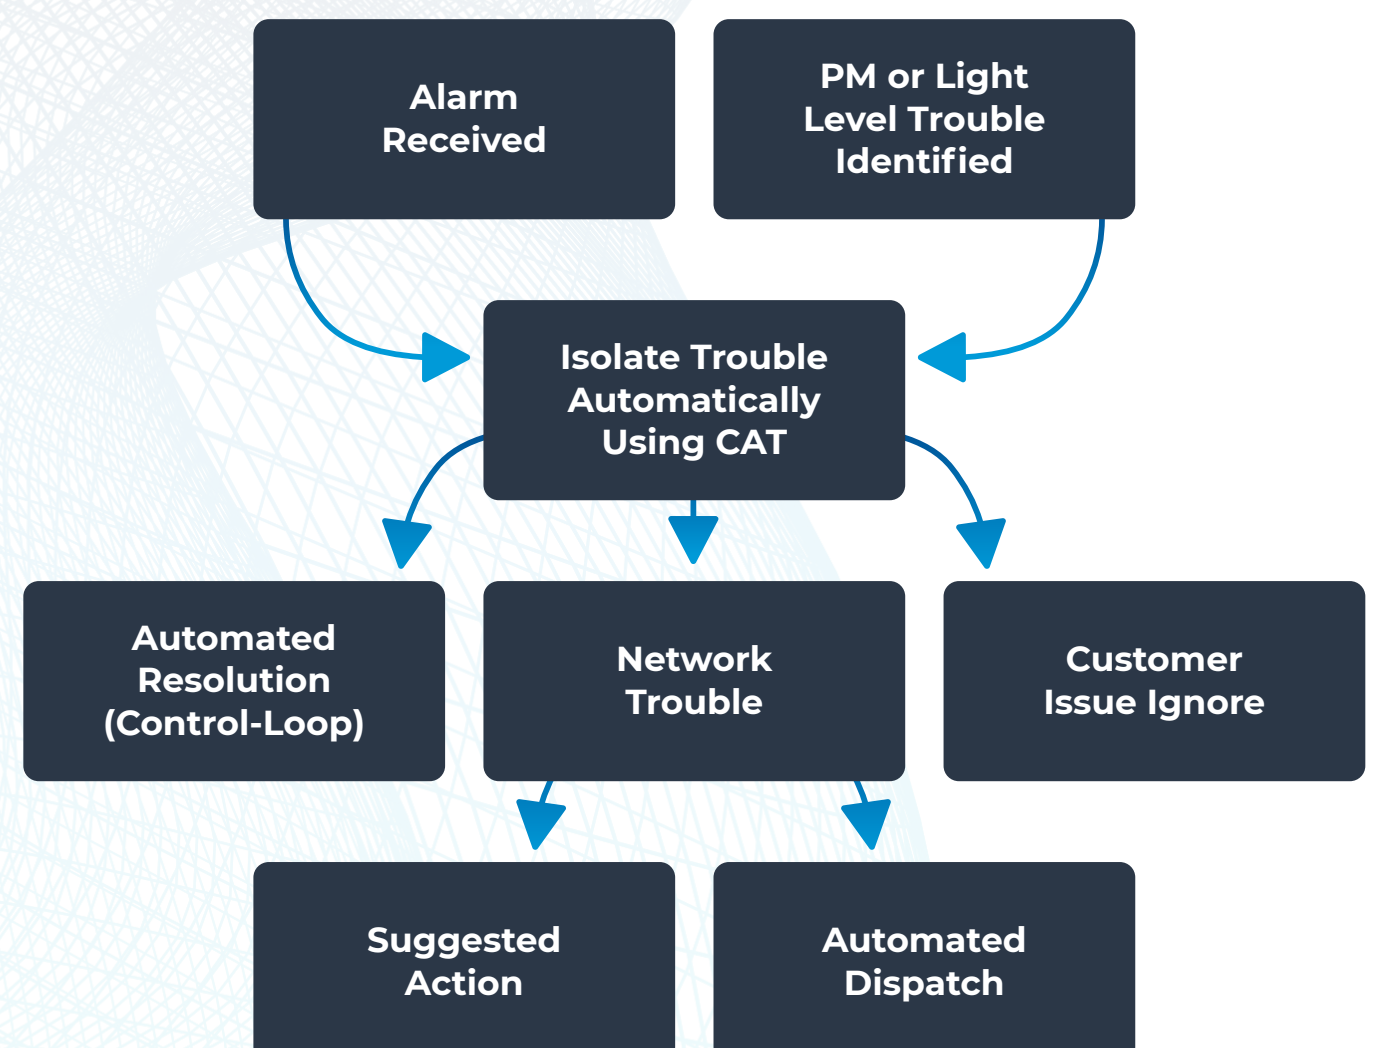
Alarm Received

PM or Light Level Trouble Identified

Isolate Trouble Automatically Using CAT

Automated Resolution (Control-Loop)

Network Trouble

Customer Issue Ignore

Suggested Action

Automated Dispatch